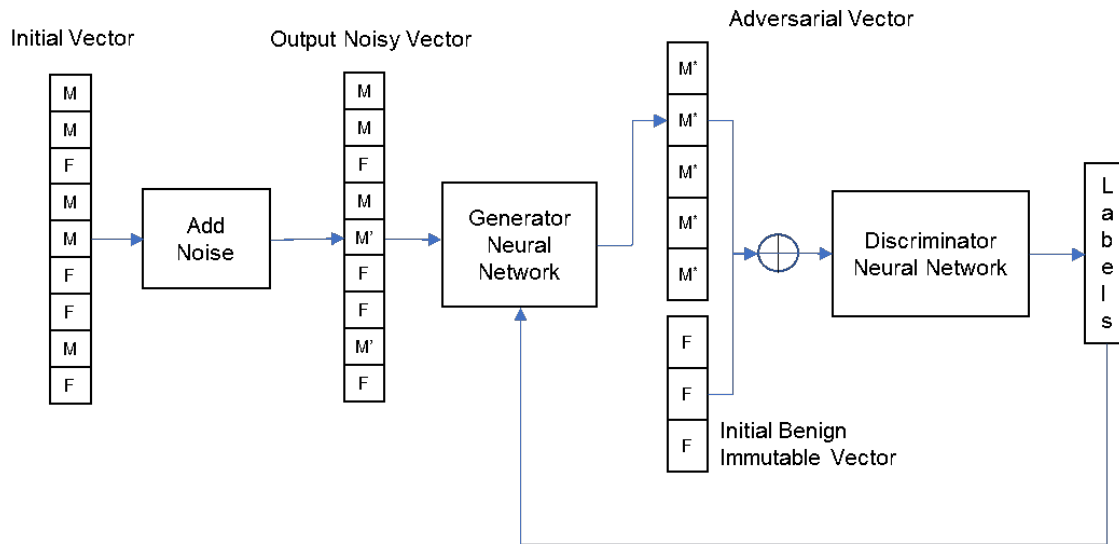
Initial Vector

M
M
F
M
M
F
F
M
F

Add Noise

Output Noisy Vector

M
M
F
M
M'
F
F
M'
F

Generator Neural Network

Adversarial Vector

M*
M*
M*
M*
M*

F
F
F

Initial Benign Immutable Vector

Discriminator Neural Network

Labels